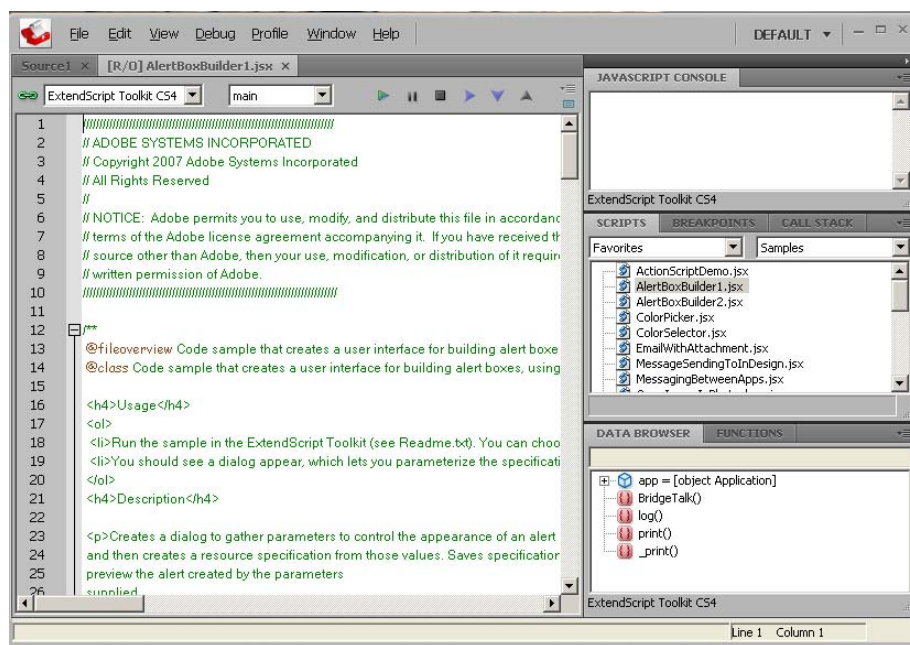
File Edit View Debug Profile Window Help

DEFAULT ▾

Source1 × [R/O] AlertBoxBuilder1.jsx ×

ExtendScript Toolkit CS4 main

1 ////////////////////////////////////////////////////////////////////////////
2 // ADOBE SYSTEMS INCORPORATED
3 // Copyright 2007 Adobe Systems Incorporated
4 // All Rights Reserved
5 //
6 // NOTICE: Adobe permits you to use, modify, and distribute this file in accordanc
7 // terms of the Adobe license agreement accompanying it. If you have received th
8 // source other than Adobe, then your use, modification, or distribution of it requir
9 // written permission of Adobe.
10 ////////////////////////////////////////////////////////////////////////////
11
12 /**
13 @fileoverview Code sample that creates a user interface for building alert boxe
14 @class Code sample that creates a user interface for building alert boxes, using
15
16 <h4>Usage</h4>
17 <ol>
18 <li>Run the sample in the ExtendScript Toolkit (see Readme.txt). You can choo
19 <li>You should see a dialog appear, which lets you parameterize the specificati
20 </ol>
21 <h4>Description</h4>
22
23 <p>Creates a dialog to gather parameters to control the appearance of an alert
24 and then creates a resource specification from those values. Saves specification
25 preview the alert created by the parameters
26 supplied

JAVASCRIPT CONSOLE

ExtendScript Toolkit CS4

SCRIPTS BREAKPOINTS CALL STACK

Favorites Samples

ActionScriptDemo.jsx
AlertBoxBuilder1.jsx
AlertBoxBuilder2.jsx
ColorPicker.jsx
ColorSelector.jsx
EmailWithAttachment.jsx
MessageSendingToInDesign.jsx
MessagingBetweenApps.jsx

DATA BROWSER FUNCTIONS

app = [object Application]
BridgeTalk()
log()
print()
_print()

ExtendScript Toolkit CS4

Line 1 Column 1